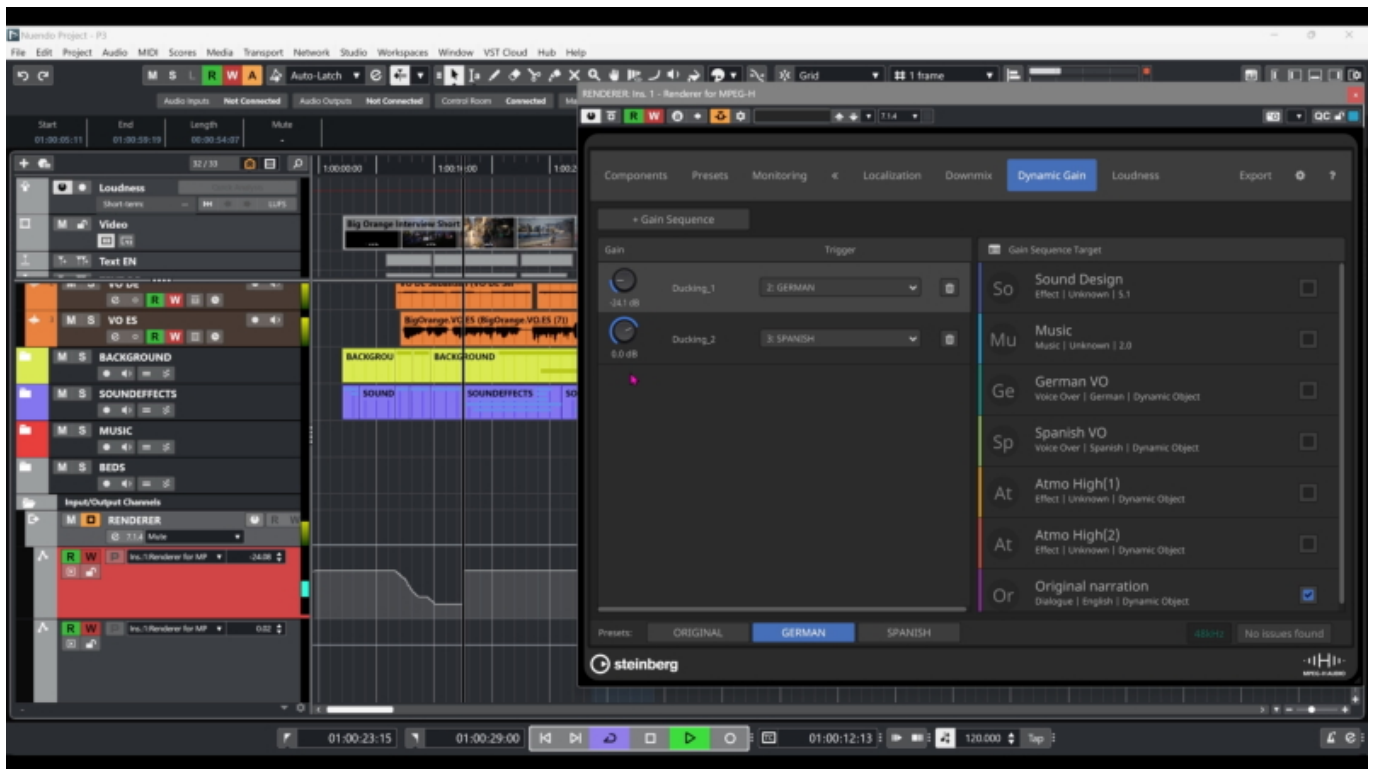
Nuendo Project - P3

File Edit Project Audio MIDI Scores Media Transport Network Studio Workspaces Window VST Cloud Hub Help

M S L R W A Auto-Latch Grid 1 frame

Audio Inputs Not Connected Audio Outputs Not Connected Control Room Connected

Start 01:00:05:11 End 01:00:59:19 Length 00:00:54:07 Mute

32 / 33

Loudness
Short-term

Video

Text EN

VO DE

VO ES

BACKGROUND

SOUNDEFFECTS

MUSIC

BEDS

Input/Output Channels

RENDERER

7.1.4 Mute

Ins.1:Renderer for MP -24.08

Ins.1:Renderer for MP 0.02

1:00:00:00 1:00:10:00

Big Orange Interview Short

BigOrange.VO.ES (BigOrange.VO.ES (7))

BACKGROU BACKGROUND

SOUND SOUNDEFFECTS SO

RENDERER: Ins. 1 - Renderer for MPEG-H

7.1.4

Components Presets Monitoring Localization Downmix Dynamic Gain Loudness Export

+ Gain Sequence

Gain Trigger

-24.1 dB Ducking_1 2: GERMAN

0.0 dB Ducking_2 3: SPANISH

Gain Sequence Target

So Sound Design
Effect | Unknown | 5.1

Mu Music
Music | Unknown | 2.0

Ge German VO
Voice Over | German | Dynamic Object

Sp Spanish VO
Voice Over | Spanish | Dynamic Object

At Atmo High(1)
Effect | Unknown | Dynamic Object

At Atmo High(2)
Effect | Unknown | Dynamic Object

Or Original narration
Dialogue | English | Dynamic Object

Presets: ORIGINAL GERMAN SPANISH

48kHz No issues found

steinberg

MPEG-H AUDIO

01:00:23:15 01:00:29:00 01:00:12:13 120.000 Tap